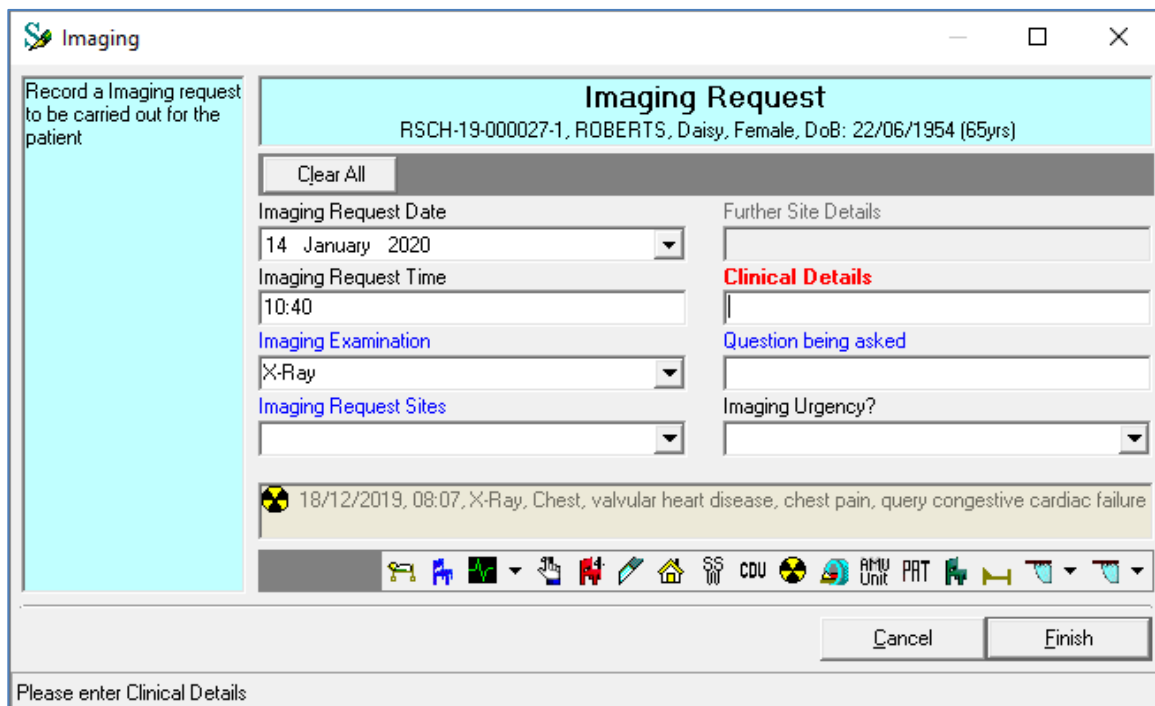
Imaging

Record a Imaging request to be carried out for the patient

Imaging Request

RSCH-19-000027-1, ROBERTS, Daisy, Female, DoB: 22/06/1954 (65yrs)

Clear All

Imaging Request Date

14 January 2020

Imaging Request Time

10:40

Imaging Examination

X-Ray

Imaging Request Sites

Further Site Details

Clinical Details

Question being asked

Imaging Urgency?

18/12/2019, 08:07, X-Ray, Chest, valvular heart disease, chest pain, query congestive cardiac failure

SS
CDU AMU Unit PAT

Cancel

Finish

Please enter Clinical Details